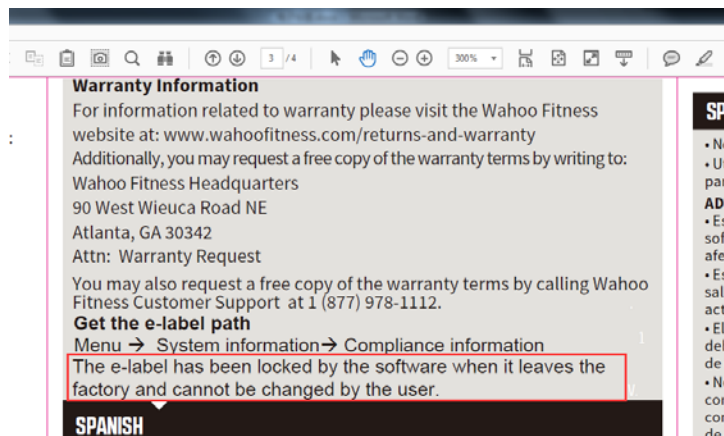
3 / 4

300%

Warranty Information

For information related to warranty please visit the Wahoo Fitness website at: www.wahoofitness.com/returns-and-warranty

Additionally, you may request a free copy of the warranty terms by writing to:

Wahoo Fitness Headquarters

90 West Wieuca Road NE

Atlanta, GA 30342

Attn: Warranty Request

You may also request a free copy of the warranty terms by calling Wahoo Fitness Customer Support at 1 (877) 978-1112.

Get the e-label path

Menu → System information→ Compliance information

The e-label has been locked by the software when it leaves the factory and cannot be changed by the user.

SPANISH

SP

• N

• U
pa

AD

• E
sof
afe

• E
sal
act

• E
del
de

• N
co
co
de